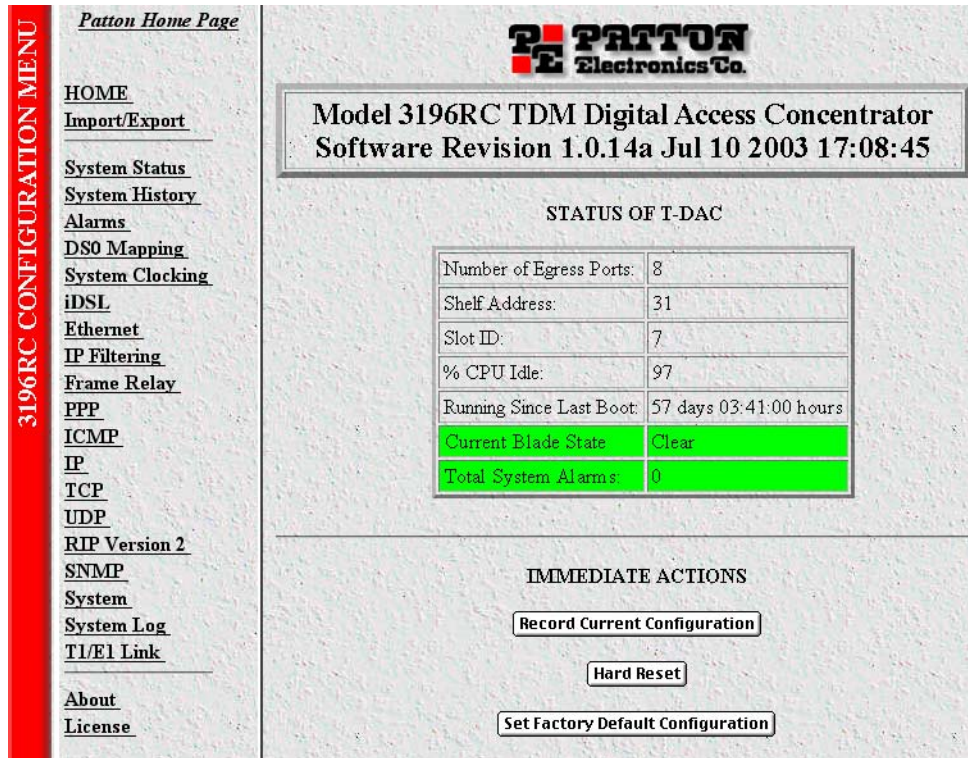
3196RC CONFIGURATION MENU

Patton Home Page

HOME
Import/Export

System Status
System History
Alarms
DS0 Mapping
System Clocking
iDSL
Ethernet
IP Filtering
Frame Relay
PPP
ICMP
IP
TCP
UDP
RIP Version 2
SNMP
System
System Log
T1/E1 Link

About
License

PATTON Electronics Co.

Model 3196RC TDM Digital Access Concentrator
Software Revision 1.0.14a Jul 10 2003 17:08:45

STATUS OF T-DAC

| | |
|---|---|
| Number of Egress Ports: | 8 |
| Shelf Address: | 31 |
| Slot ID: | 7 |
| % CPU Idle: | 97 |
| Running Since Last Boot: | 57 days 03:41:00 hours |
| Current Blade State | Clear |
| Total System Alarms: | 0 |

IMMEDIATE ACTIONS

Record Current Configuration

Hard Reset

Set Factory Default Configuration